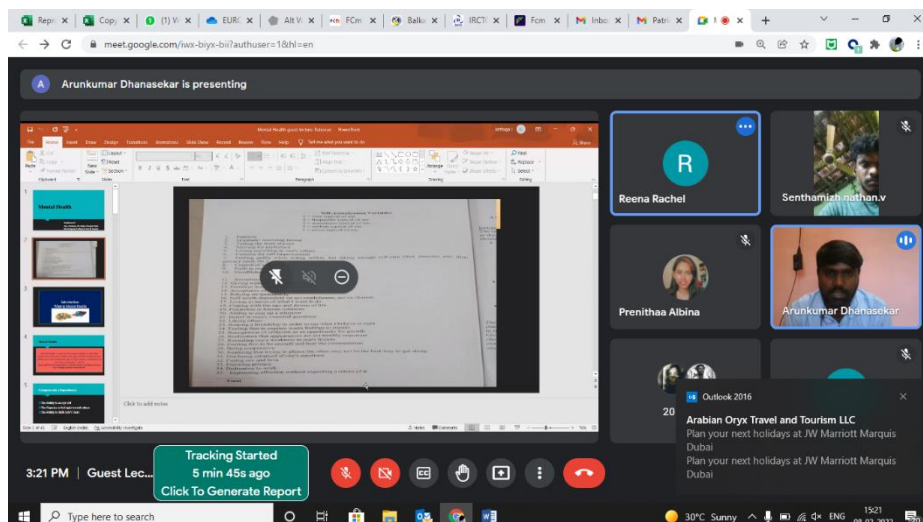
Repo | Copy | (1) W | EURC | Alt W | FCm | Balka | IRCTC | FCm | Inbox | Patri

meet.google.com/iwx-biyx-bii?authuser=1&hl=en

A Arunkumar Dhanasekar is presenting

Mental Health

Click to add notes

R
Reena Rachel

Senthamizh nathan.v

Prenithaa Albina

Arunkumar Dhanasekar

20

Outlook 2016
Arabian Oryx Travel and Tourism LLC
Plan your next holidays at JW Marriott Marquis Dubai
Plan your next holidays at JW Marriott Marquis Dubai

3:21 PM | Guest Lec...

Tracking Started
5 min 45s ago
Click To Generate Report

Type here to search

30°C Sunny ENG 15:21 08-03-2022